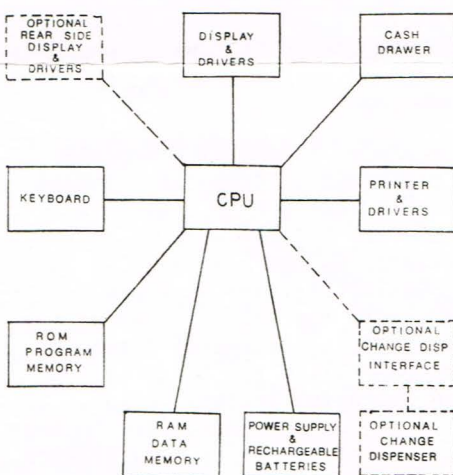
OPTIONAL REAR SIDE DISPLAY & DRIVERS

DISPLAY & DRIVERS

CASH DRAWER

KEYBOARD

CPU

PRINTER & DRIVERS

ROM PROGRAM MEMORY

OPTIONAL CHANGE DISP INTERFACE

RAM DATA MEMORY

POWER SUPPLY & RECHARGEABLE BATTERIES

OPTIONAL CHANGE DISPENSER